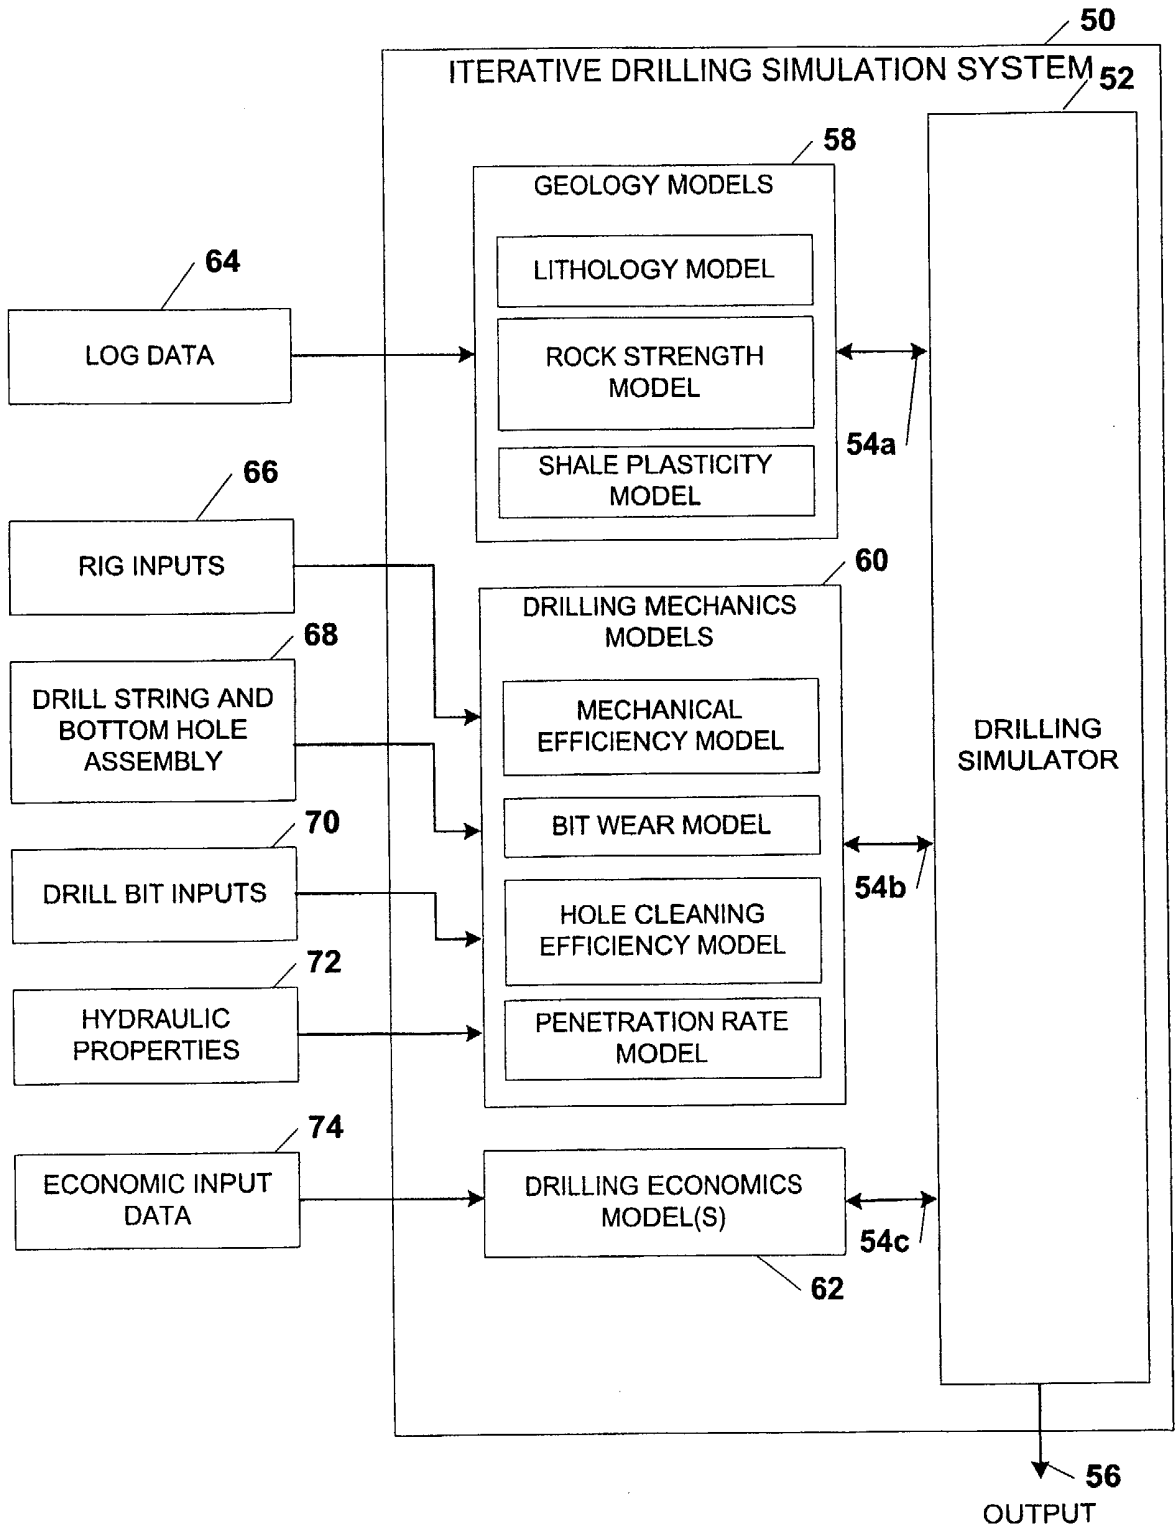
50

ITERATIVE DRILLING SIMULATION SYSTEM

52

58

GEOLOGY MODELS

LITHOLOGY MODEL

ROCK STRENGTH MODEL

SHALE PLASTICITY MODEL

64

LOG DATA

54a

66

RIG INPUTS

60

DRILLING MECHANICS MODELS

68

DRILL STRING AND BOTTOM HOLE ASSEMBLY

MECHANICAL EFFICIENCY MODEL

DRILLING SIMULATOR

BIT WEAR MODEL

70

DRILL BIT INPUTS

54b

HOLE CLEANING EFFICIENCY MODEL

72

HYDRAULIC PROPERTIES

PENETRATION RATE MODEL

74

ECONOMIC INPUT DATA

DRILLING ECONOMICS MODEL(S)

54c

62

56

OUTPUT